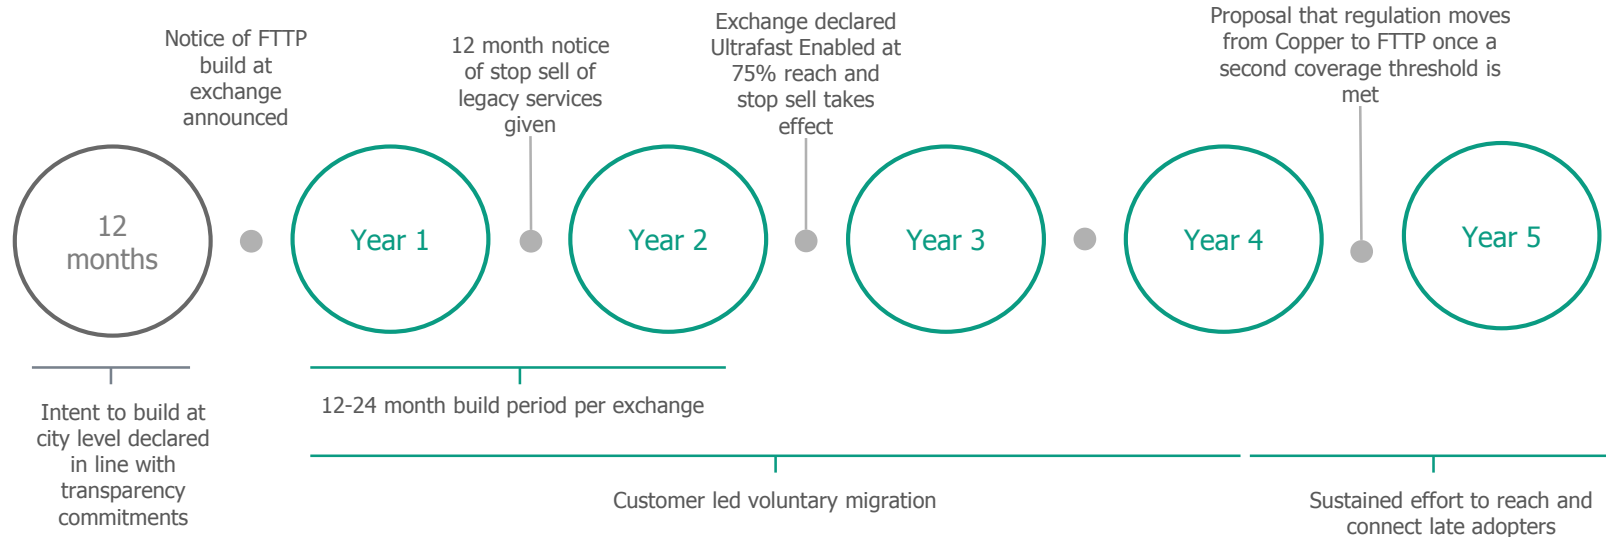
Notice of FTTP build at exchange announced

12 month notice of stop sell of legacy services given

Exchange declared Ultrafast Enabled at 75% reach and stop sell takes effect

Proposal that regulation moves from Copper to FTTP once a second coverage threshold is met

12 months

Year 1

Year 2

Year 3

Year 4

Year 5

Intent to build at city level declared in line with transparency commitments

12-24 month build period per exchange

Customer led voluntary migration

Sustained effort to reach and connect late adopters